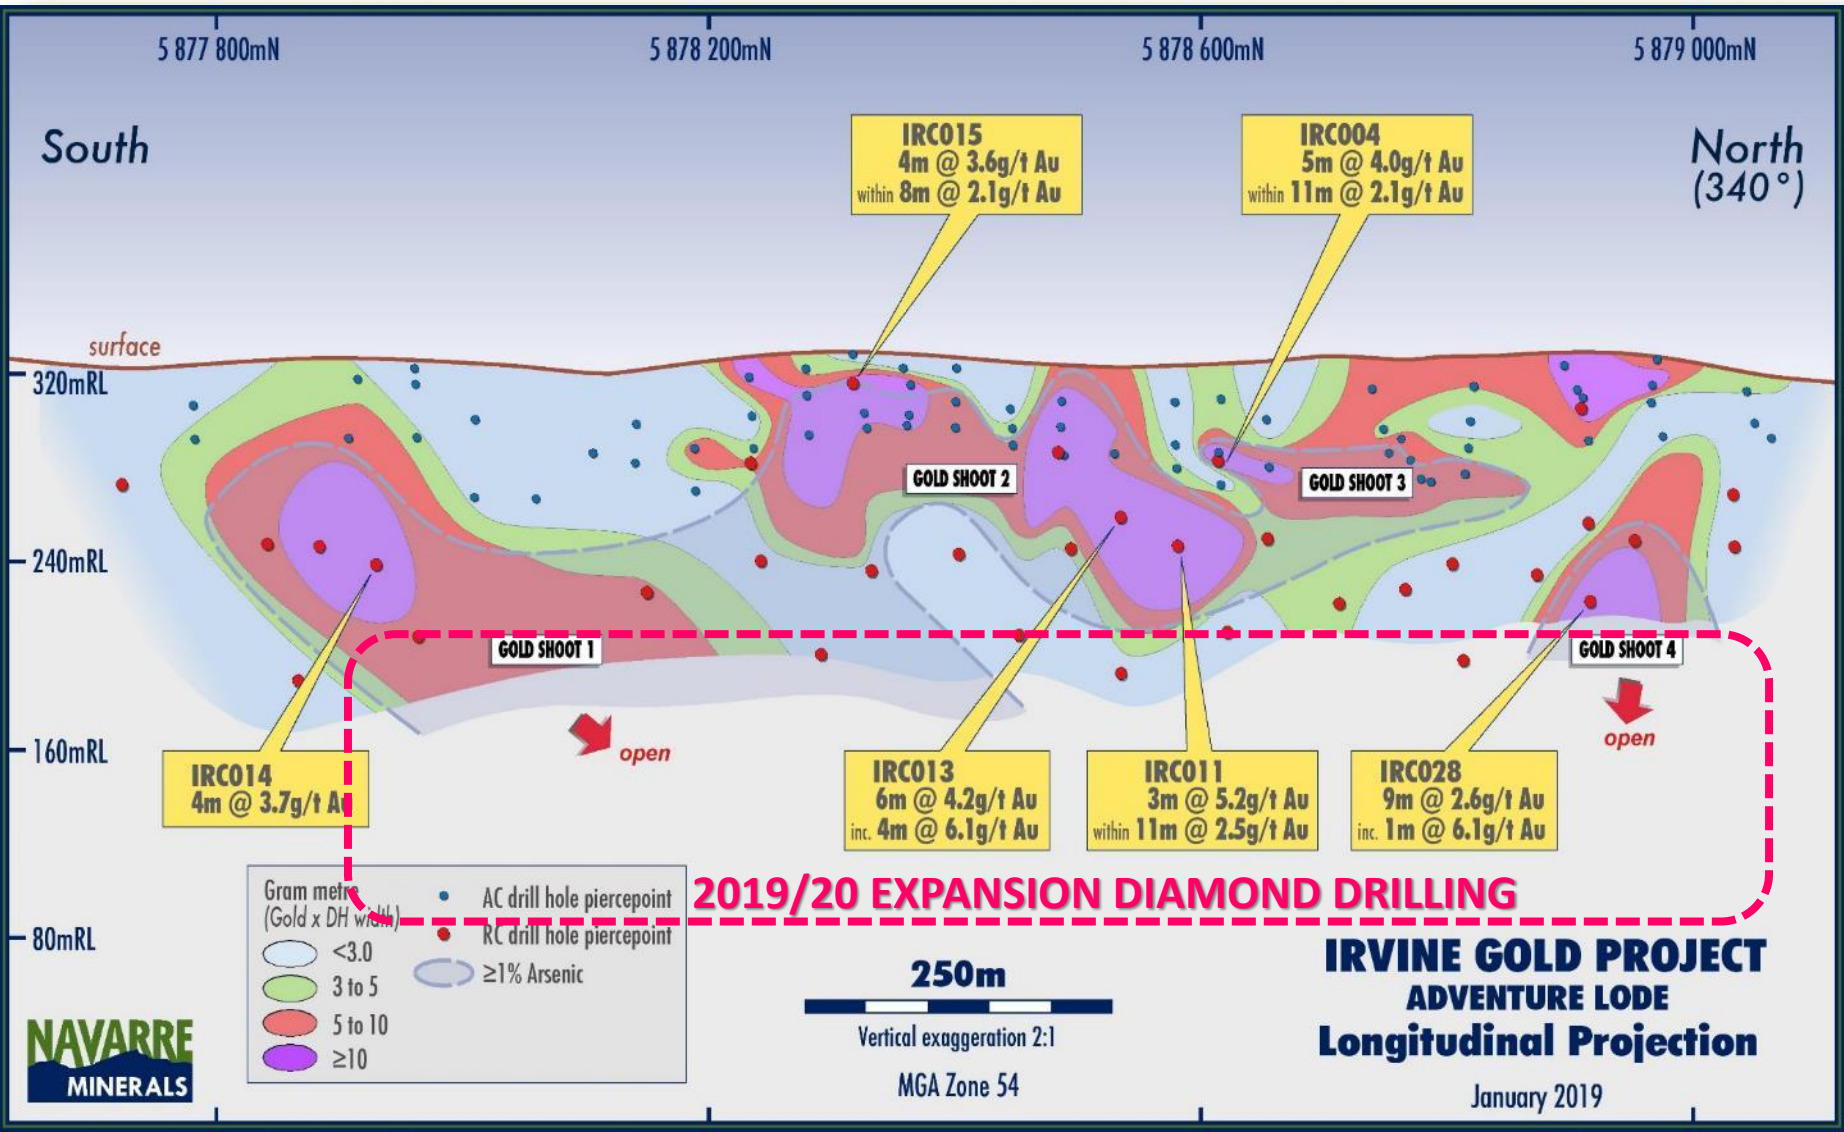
5 877 800mN
5 878 200mN
5 878 600mN
5 879 000mN

South

North
(340°)

IRC015
4m @ 3.6g/t Au
within 8m @ 2.1g/t Au

IRC004
5m @ 4.0g/t Au
within 11m @ 2.1g/t Au

surface

320mRL

240mRL

160mRL

80mRL

GOLD SHOOT 2

GOLD SHOOT 3

GOLD SHOOT 1

GOLD SHOOT 4

open

open

IRC014
4m @ 3.7g/t Au

IRC013
6m @ 4.2g/t Au
inc. 4m @ 6.1g/t Au

IRC011
3m @ 5.2g/t Au
within 11m @ 2.5g/t Au

IRC028
9m @ 2.6g/t Au
inc. 1m @ 6.1g/t Au

2019/20 EXPANSION DIAMOND DRILLING

Gram metre
(Gold x DH width)
<3.0
3 to 5
5 to 10
≥10

AC drill hole piercepoint
RC drill hole piercepoint
≥1% Arsenic

250m
Vertical exaggeration 2:1
MGA Zone 54

IRVINE GOLD PROJECT
ADVENTURE LODE
Longitudinal Projection
January 2019

NAVARRE
MINERALS